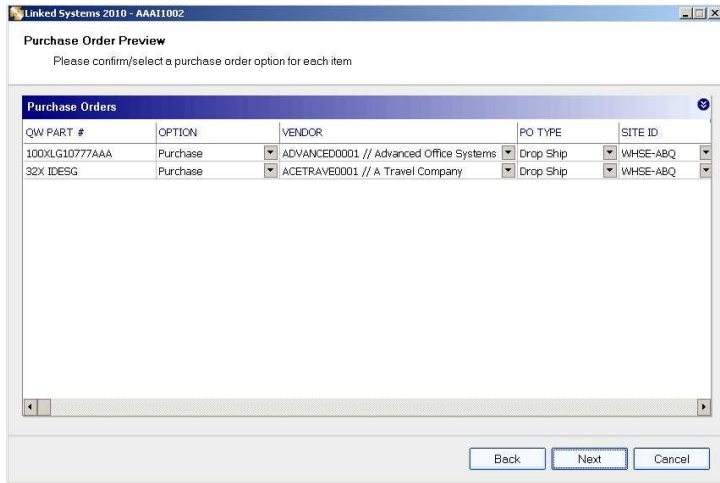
Linked Systems 2010 - AAAI1002

Purchase Order Preview

Please confirm/select a purchase order option for each item

Purchase Orders

| QW PART # | OPTION | VENDOR | PO TYPE | SITE ID |
|---|---|---|---|---|
| 100XLG10777AAA | Purchase | ADVANCED0001 // Advanced Office Systems | Drop Ship | WHSE-ABQ |
| 32X IDESG | Purchase | ACETRAVE0001 // A Travel Company | Drop Ship | WHSE-ABQ |

Back Next Cancel